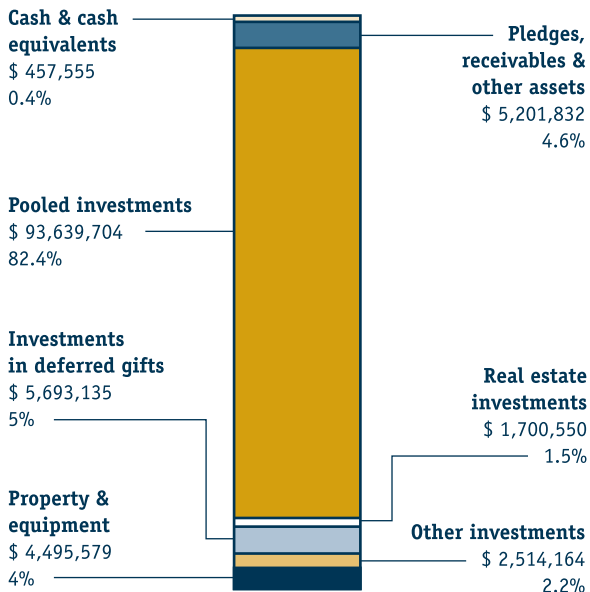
Cash & cash equivalents
$ 457,555
0.4%

Pledges, receivables & other assets
$ 5,201,832
4.6%

Pooled investments
$ 93,639,704
82.4%

Investments in deferred gifts
$ 5,693,135
5%

Real estate investments
$ 1,700,550
1.5%

Property & equipment
$ 4,495,579
4%

Other investments
$ 2,514,164
2.2%